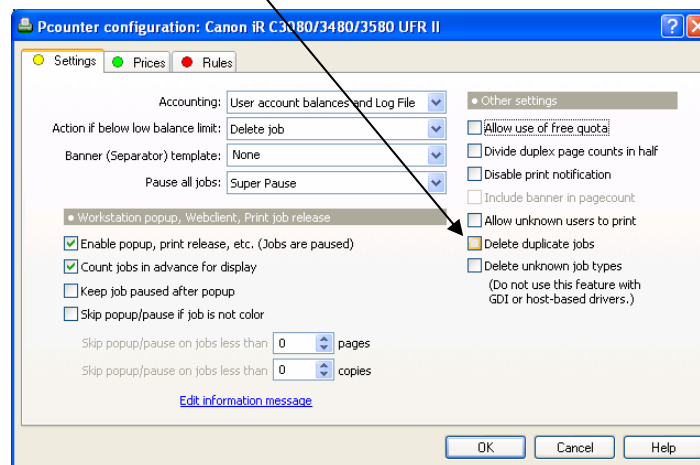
Pcounter configuration: Canon iR C3080/3480/3580 UFR II

Settings
Prices
Rules

Accounting: User account balances and Log File
Action if below low balance limit: Delete job
Banner (Separator) template: None
Pause all jobs: Super Pause

Workstation popup, Webclient, Print job release
Enable popup, print release, etc. (Jobs are paused)
Count jobs in advance for display
Keep job paused after popup
Skip popup/pause if job is not color
Skip popup/pause on jobs less than 0 pages
Skip popup/pause on jobs less than 0 copies
Edit information message

Other settings
Allow use of free quota
Divide duplex page counts in half
Disable print notification
Include banner in pagecount
Allow unknown users to print
Delete duplicate jobs
Delete unknown job types
(Do not use this feature with GDI or host-based drivers.)

OK
Cancel
Help